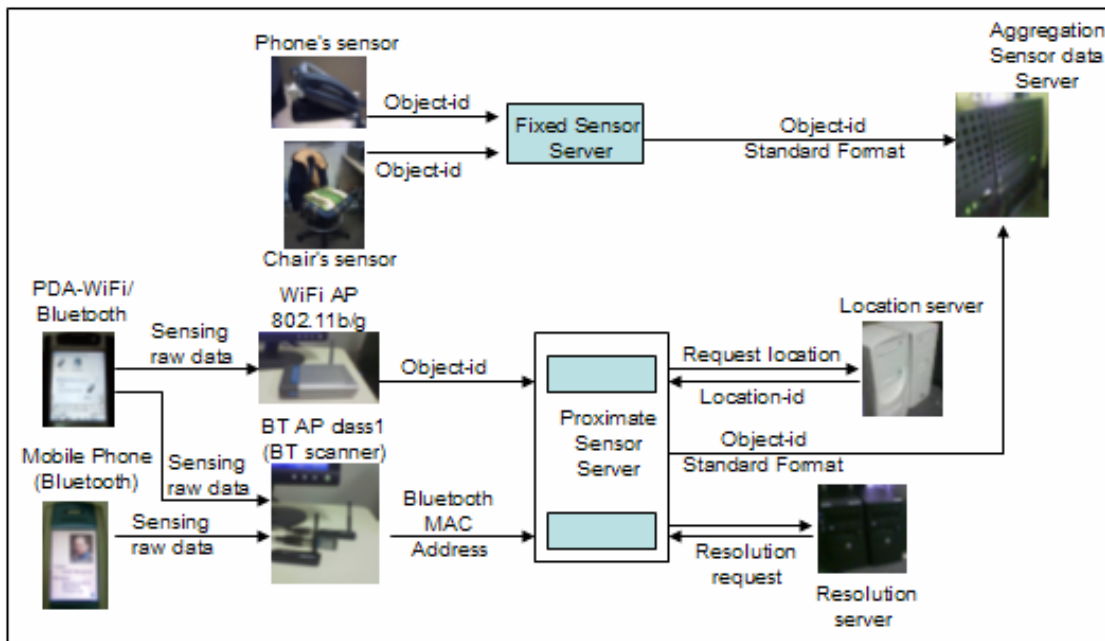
Phone's sensor

Object-id

Object-id

Fixed Sensor Server

Object-id
Standard Format

Aggregation Sensor data Server

Chair's sensor

PDA-WiFi/ Bluetooth

Sensing raw data

WiFi AP 802.11b/g

Object-id

Location server

Request location

Location-id

Proximate Sensor Server

BT AP dass1 (BT scanner)

Mobile Phone (Bluetooth)

Sensing raw data

Object-id
Standard Format

Sensing raw data

Bluetooth MAC Address

Resolution request

Resolution server